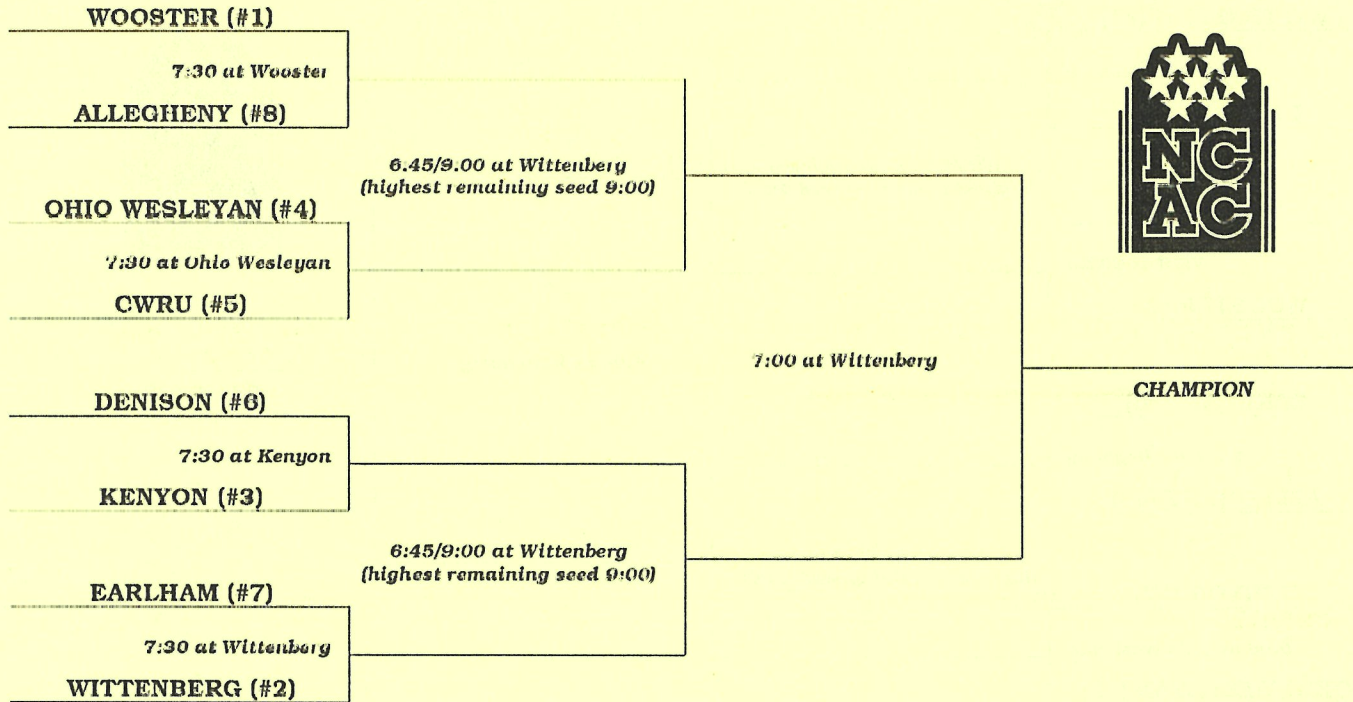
WOOSTER (#1)

7:30 at Wooster

ALLEGHENY (#8)

6:45/9:00 at Wittenberg
(highest remaining seed 9:00)

OHIO WESLEYAN (#4)

7:30 at Ohio Wesleyan

CWRU (#5)

7:00 at Wittenberg

NC
AC

CHAMPION

DENISON (#6)

7:30 at Kenyon

KENYON (#3)

6:45/9:00 at Wittenberg
(highest remaining seed 9:00)

EARLHAM (#7)

7:30 at Wittenberg

WITTENBERG (#2)